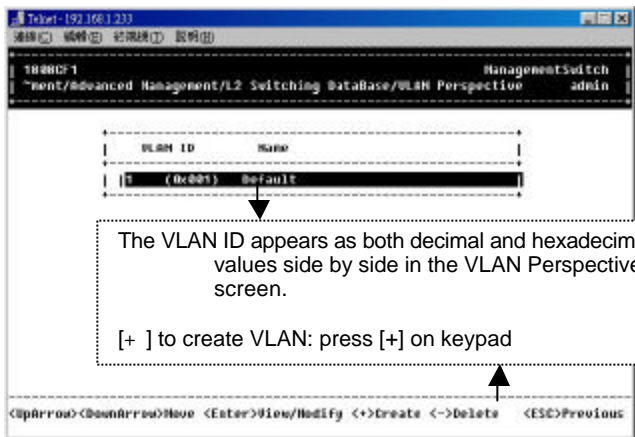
Telnet - 192.168.1.233
連線(C) 編輯(E) 終端機(T) 說明(H)

100BCF1 ManagementSwitch
~ment/Advanced Management/L2 Switching DataBase/VLAN Perspective admin

VLAN ID Name

1 (0x001) Default

The VLAN ID appears as both decimal and hexadecim values side by side in the VLAN Perspective screen.

[+ ] to create VLAN: press [+] on keypad

<UpArrow><DownArrow>Move <Enter>View/Modify <+>Create <->Delete <ESC>Previous